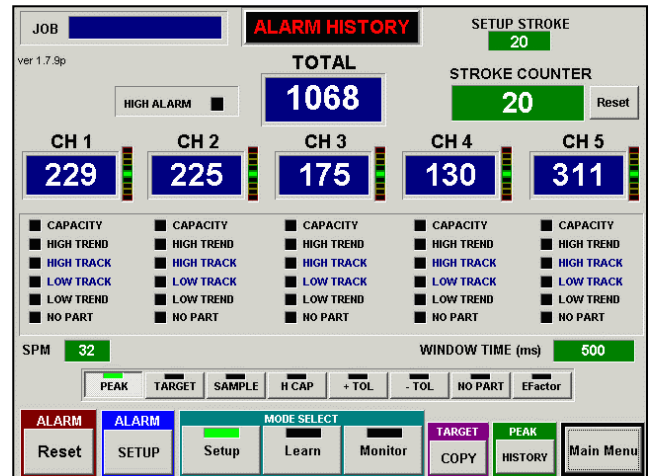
JOB

ALARM HISTORY

SETUP STROKE
20

ver 1.7.9p

TOTAL
1068

STROKE COUNTER
20
Reset

HIGH ALARM

| CH 1 | CH 2 | CH 3 | CH 4 | CH 5 |
|---|---|---|---|---|
| 229 | 225 | 175 | 130 | 311 |
| CAPACITY | CAPACITY | CAPACITY | CAPACITY | CAPACITY |
| HIGH TREND | HIGH TREND | HIGH TREND | HIGH TREND | HIGH TREND |
| HIGH TRACK | HIGH TRACK | HIGH TRACK | HIGH TRACK | HIGH TRACK |
| LOW TRACK | LOW TRACK | LOW TRACK | LOW TRACK | LOW TRACK |
| LOW TREND | LOW TREND | LOW TREND | LOW TREND | LOW TREND |
| NO PART | NO PART | NO PART | NO PART | NO PART |

SPM 32

WINDOW TIME (ms) 500

PEAK TARGET SAMPLE H CAP + TOL - TOL NO PART EFactor

ALARM
Reset

ALARM
SETUP

MODE SELECT
Setup Learn Monitor

TARGET
COPY

PEAK
HISTORY

Main Menu